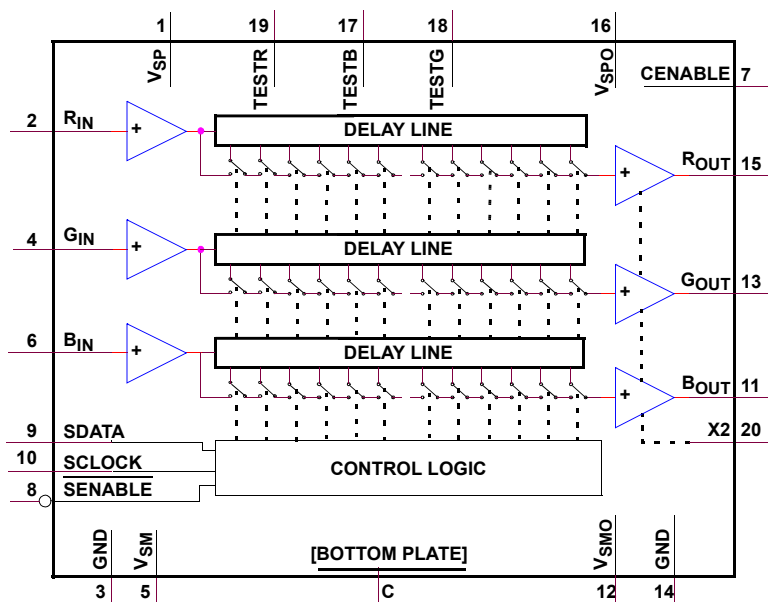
1 $V_{SP}$
19 TESTR
17 TESTB
18 TESTG
16 $V_{SPO}$
CENABLE 7

2 $R_{IN}$
+
DELAY LINE
+
$R_{OUT}$ 15

4 $G_{IN}$
+
DELAY LINE
+
$G_{OUT}$ 13

6 $B_{IN}$
+
DELAY LINE
+
$B_{OUT}$ 11

9 SDATA
10 SCLOCK
8 $\overline{\text{SENABLE}}$
CONTROL LOGIC
X2 20

GND
$V_{SM}$
[BOTTOM PLATE]
$V_{SMO}$
GND

3 5 C 12 14